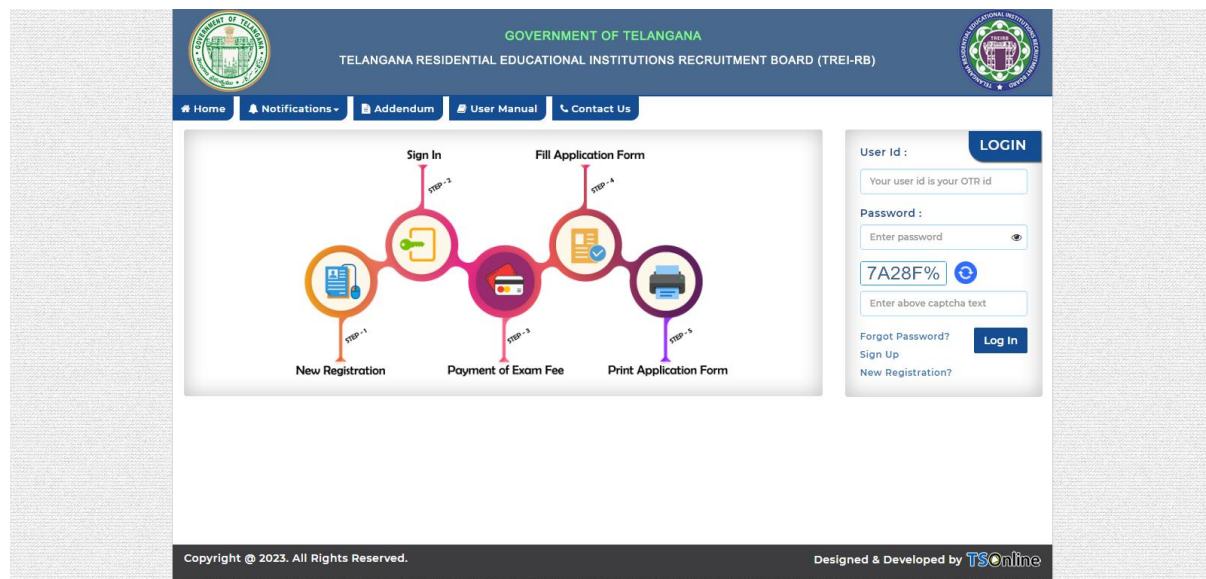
GOVERNMENT OF TELANGANA

TELANGANA RESIDENTIAL EDUCATIONAL INSTITUTIONS RECRUITMENT BOARD (TREI-RB)

Home | Notifications | Addendum | User Manual | Contact Us

Sign In
STEP - 2

Fill Application Form
STEP - 4

STEP - 1
New Registration

STEP - 3
Payment of Exam Fee

STEP - 5
Print Application Form

LOGIN

User Id :
Your user id is your OTR id

Password :
Enter password

7A28F%

Enter above captcha text

Forgot Password?
Sign Up
New Registration?

Log In

Copyright @ 2023. All Rights Reserved.

Designed & Developed by TSOnline